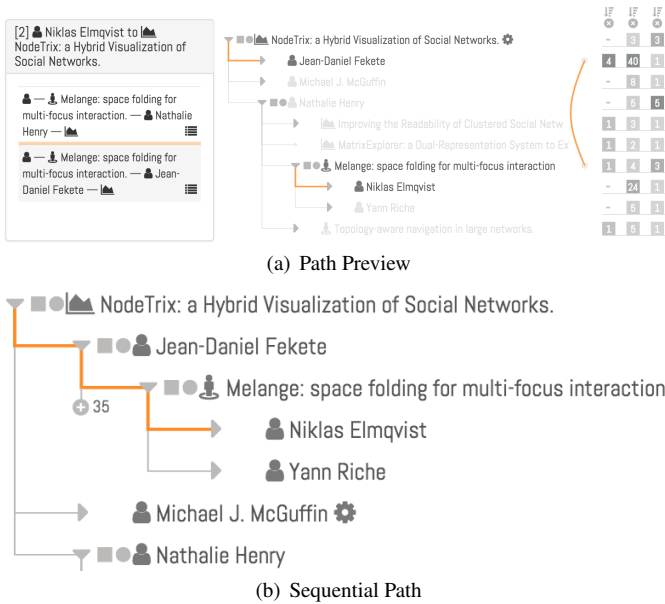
[2] Niklas Elmqvist to NodeTrix: a Hybrid Visualization of Social Networks.

— Melange: space folding for multi-focus interaction. — Nathalie Henry —

— Melange: space folding for multi-focus interaction. — Jean-Daniel Fekete —

NodeTrix: a Hybrid Visualization of Social Networks.

Jean-Daniel Fekete

Michael J. McGuffin

Nathalie Henry

Improving the Readability of Clustered Social Netw

MatrixExplorer: a Dual-Representation System to Ex

Melange: space folding for multi-focus interaction

Niklas Elmqvist

Yann Riche

Topology-aware navigation in large networks.

| | | |
|---|---|---|
| – | 3 | 3 |
| 4 | 40 | 1 |
| – | 8 | 1 |
| – | 5 | 6 |
| 1 | 3 | 1 |
| 1 | 2 | 1 |
| 1 | 4 | 3 |
| – | 24 | 1 |
| – | 5 | 1 |
| 1 | 5 | 1 |

(a) Path Preview

NodeTrix: a Hybrid Visualization of Social Networks.

Jean-Daniel Fekete

Melange: space folding for multi-focus interaction

35

Niklas Elmqvist

Yann Riche

Michael J. McGuffin

Nathalie Henry

(b) Sequential Path